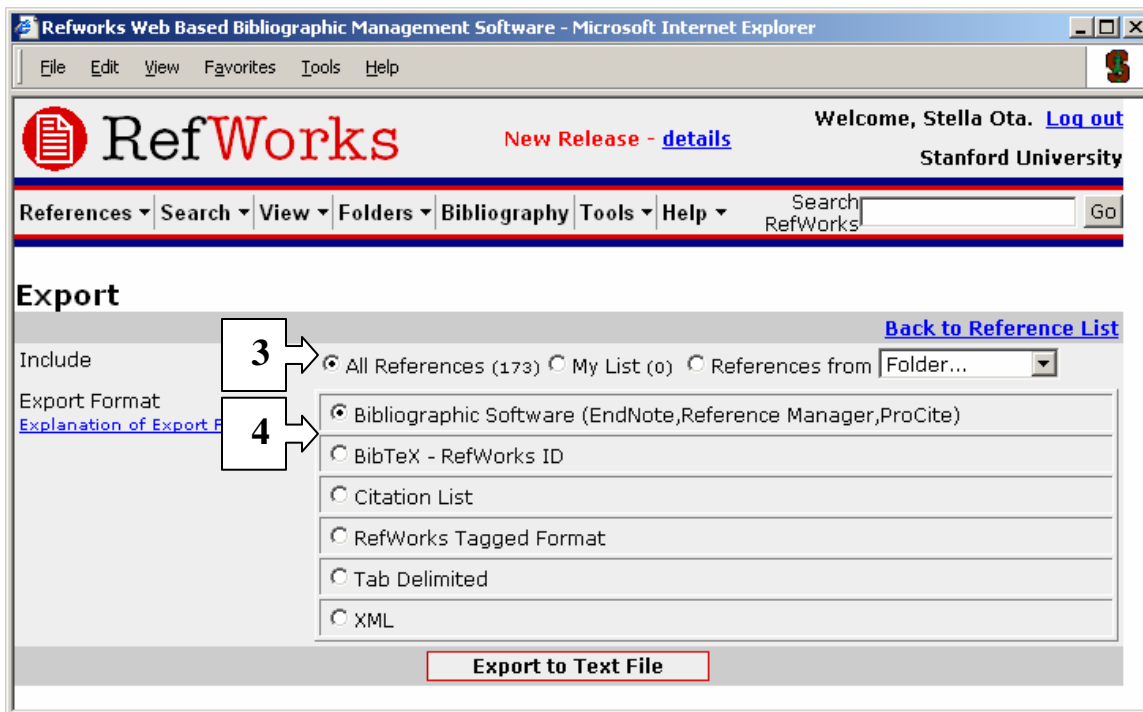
Refworks Web Based Bibliographic Management Software - Microsoft Internet Explorer

File Edit View Favorites Tools Help

RefWorks

New Release - details

Welcome, Stella Ota. Log out

Stanford University

References ▾ Search ▾ View ▾ Folders ▾ Bibliography Tools ▾ Help ▾

Search RefWorks Go

Export

Back to Reference List

Include

3

All References (173) My List (0) References from Folder...

Export Format

Explanation of Export F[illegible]

4

Bibliographic Software (EndNote,Reference Manager,ProCite)

BibTeX - RefWorks ID

Citation List

RefWorks Tagged Format

Tab Delimited

XML

Export to Text File